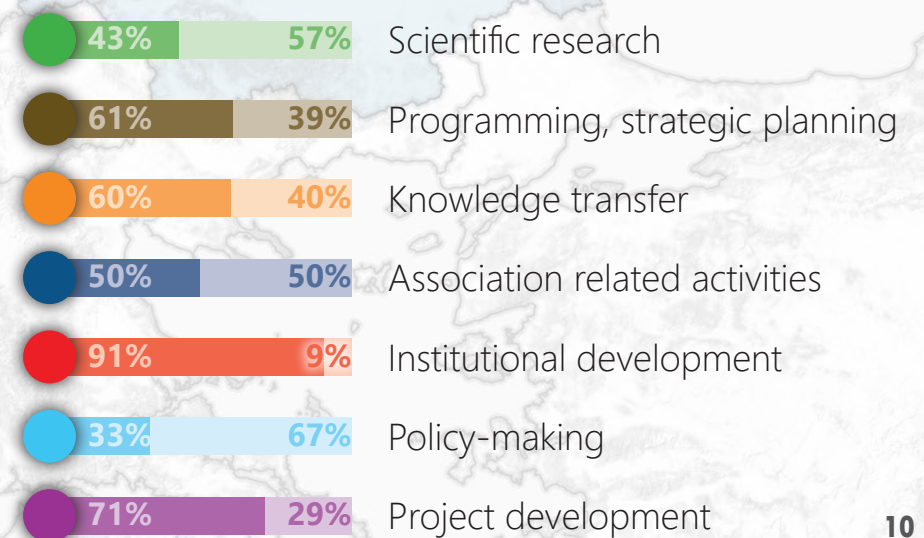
43% 57% Scientific research

61% 39% Programming, strategic planning

60% 40% Knowledge transfer

50% 50% Association related activities

91% 9% Institutional development

33% 67% Policy-making

71% 29% Project development

10